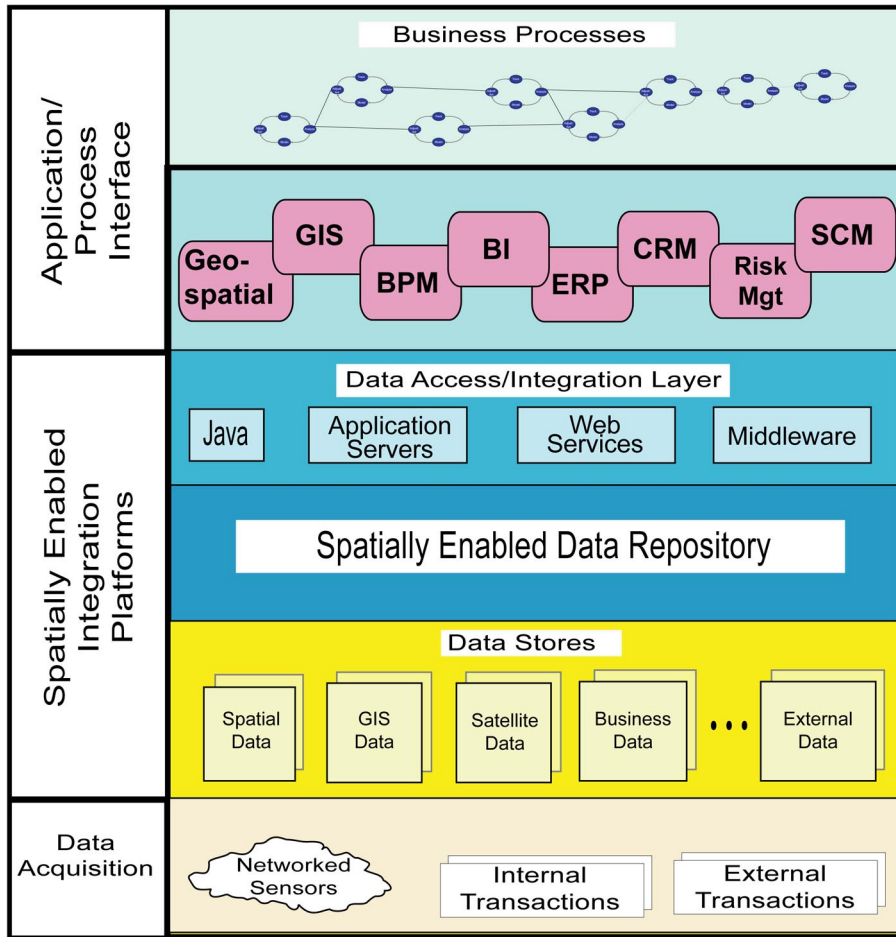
Application/ Process Interface

Business Processes

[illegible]

Geo-spatial

GIS

BPM

BI

ERP

CRM

Risk Mgt

SCM

Spatially Enabled Integration Platforms

Data Access/Integration Layer

Java

Application Servers

Web Services

Middleware

Spatially Enabled Data Repository

Data Stores

Spatial Data

GIS Data

Satellite Data

Business Data

• • •

External Data

Data Acquisition

Networked Sensors

Internal Transactions

External Transactions